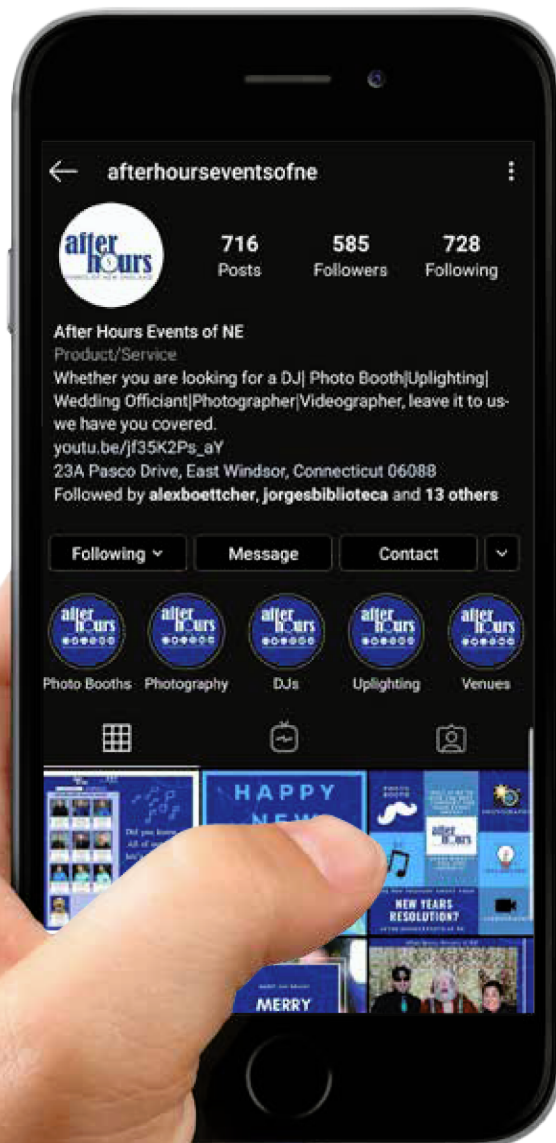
afterhourseventsofne

after hours

716 Posts
585 Followers
728 Following

After Hours Events of NE
Product/Service
Whether you are looking for a DJ| Photo Booth|Uplighting| Wedding Officiant|Photographer|Videographer, leave it to us- we have you covered.
youtu.be/jf35K2Ps_aY
23A Pasco Drive, East Windsor, Connecticut 06088
Followed by alexboettcher, jorgesbiblioteca and 13 others

Following
Message
Contact

after hours
Photo Booths
after hours
Photography
after hours
DJs
after hours
Uplighting
after hours
Venues

Did you know
All of our

HAPPY
NEW

after hours

NEW YEARS RESOLUTION?

MERRY